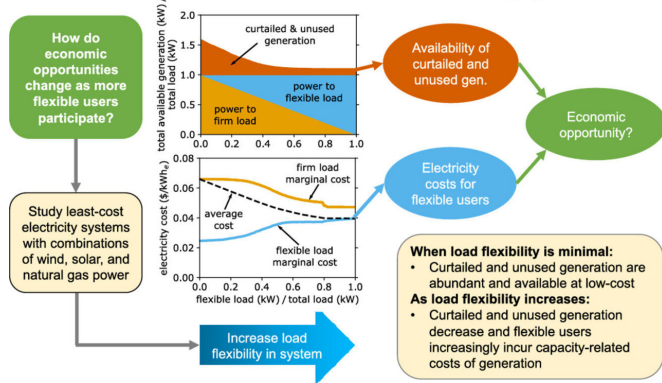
How do economic opportunities change as more flexible users participate?

Study least-cost electricity systems with combinations of wind, solar, and natural gas power

total available generation (kW) / total load (kW)

1.5

1.0

0.5

0.0

curtailed & unused generation

power to flexible load

power to firm load

0.0 0.2 0.4 0.6 0.8 1.0

electricity cost (\$/kWh$_e$)

0.08

0.06

0.04

0.02

0.00

firm load marginal cost

average cost

flexible load marginal cost

0.0 0.2 0.4 0.6 0.8 1.0

flexible load (kW) / total load (kW)

Availability of curtailed and unused gen.

Electricity costs for flexible users

Economic opportunity?

Increase load flexibility in system

When load flexibility is minimal:
• Curtailed and unused generation are abundant and available at low-cost
As load flexibility increases:
• Curtailed and unused generation decrease and flexible users increasingly incur capacity-related costs of generation